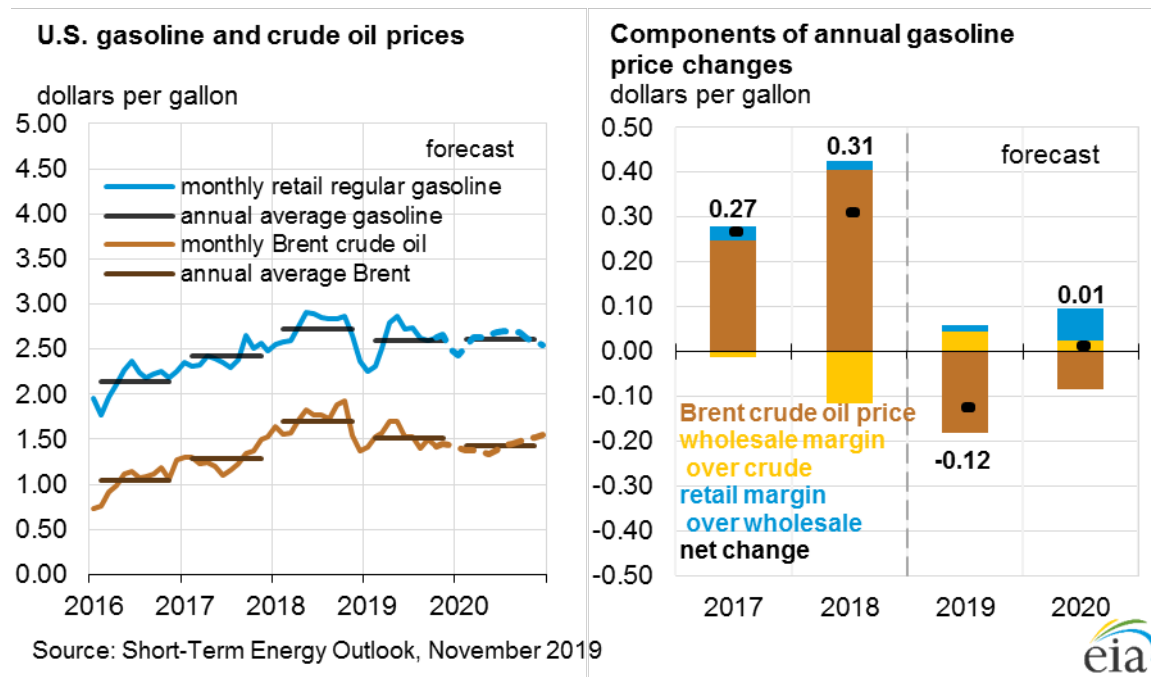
U.S. gasoline and crude oil prices

dollars per gallon

5.00
4.50
4.00
3.50
3.00
2.50
2.00
1.50
1.00
0.50
0.00

forecast

monthly retail regular gasoline
annual average gasoline
monthly Brent crude oil
annual average Brent

2016 2017 2018 2019 2020

Components of annual gasoline price changes

dollars per gallon

0.50
0.40
0.30
0.20
0.10
0.00
-0.10
-0.20
-0.30
-0.40
-0.50

forecast

0.27
0.31
0.01
-0.12

Brent crude oil price
wholesale margin over crude
retail margin over wholesale
net change

2017 2018 2019 2020

Source: Short-Term Energy Outlook, November 2019

eia